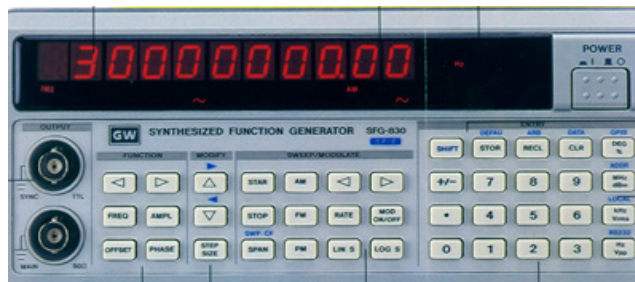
3000000000.00
FREQ
AM
Hz
POWER
OUTPUT
SYNC TTL
MAIN 50Ω
GW SYNTHESIZED FUNCTION GENERATOR SFG-830
FUNCTION
MODIFY
SWEEP/MODULATE
ENTRY
FREQ AMPL
OFFSET PHASE
STEP SIZE
START AM
STOP FM RATE MOD ON/OFF
SWP CF
SPAN PM LIN S LOG S
DEFAU ARB DATA GPIB
SHIFT STOR RECL CLR DEG %
+/− 7 8 9 MHz dBm
ADDR
• 4 5 6 kHz Vrms
LOCAL
0 1 2 3 Hz Vpp
RS232